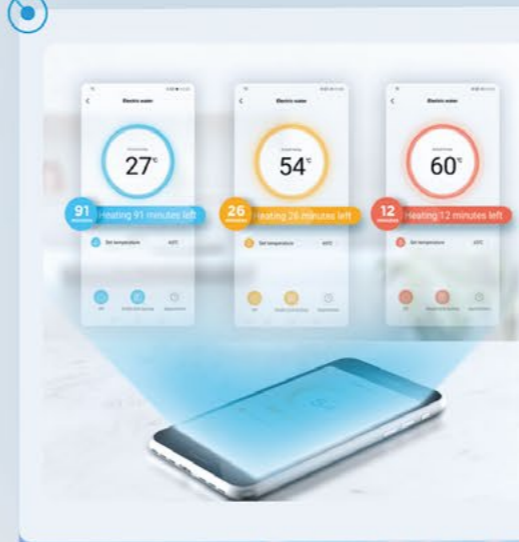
Electric water

27°C

91 minutes

Heating 91 minutes left

Set temperature

Electric water

54°C

26 minutes

Heating 26 minutes left

Set temperature

Electric water

60°C

12 minutes

Heating 12 minutes left

Set temperature